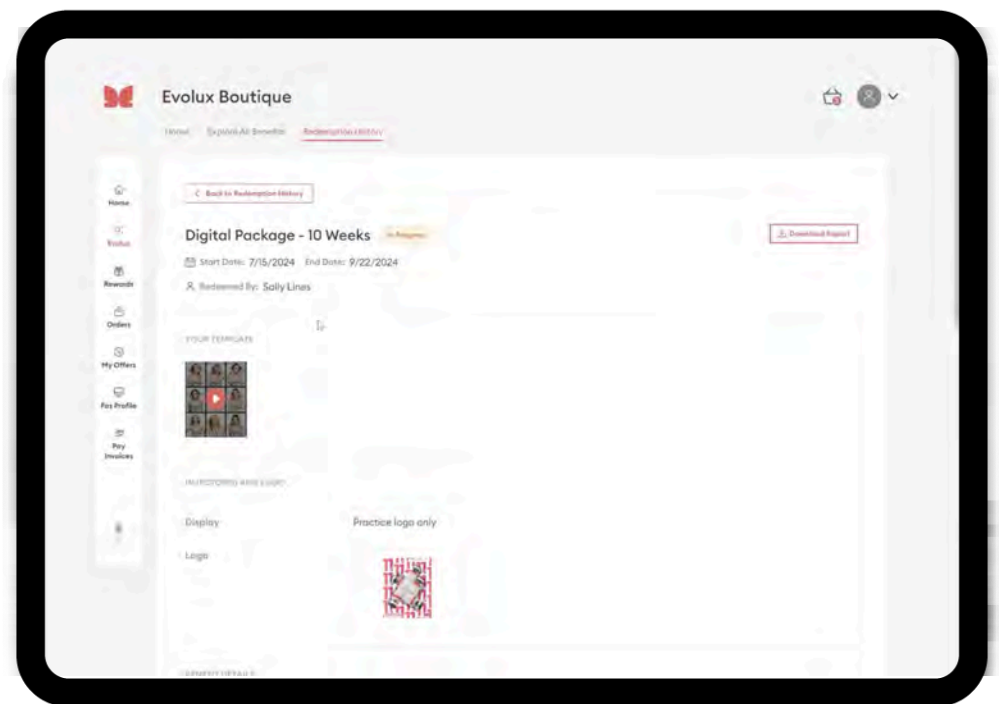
Evolux Boutique

Home Explore All Benefits Redemption History

Home
Evolux
Rewards
Orders
My Offers
Fox Profile
Pay Invoices

< Back to Redemption History

Digital Package - 10 Weeks In Progress

Download Report

Start Date: 7/15/2024 End Date: 9/22/2024

Redeemed By: Sally Lines

YOUR TEMPLATE

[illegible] AND LOGO

Display Practice logo only

Logo

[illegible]